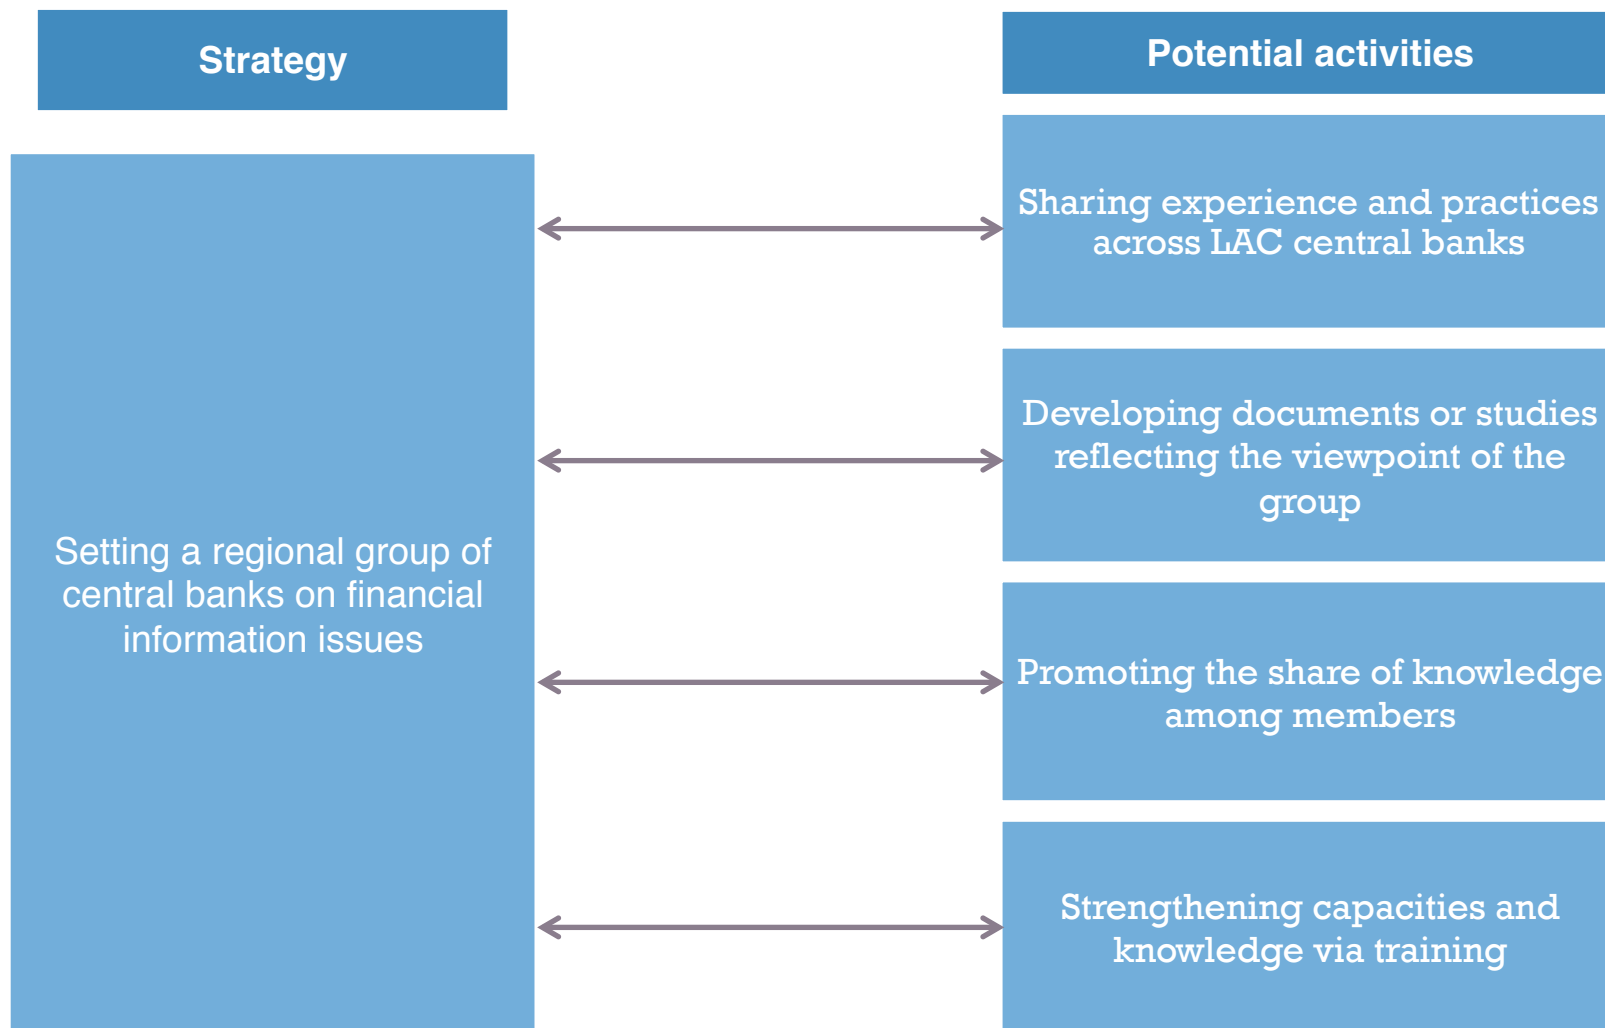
Strategy

Potential activities

Setting a regional group of central banks on financial information issues

Sharing experience and practices across LAC central banks

Developing documents or studies reflecting the viewpoint of the group

Promoting the share of knowledge among members

Strengthening capacities and knowledge via training